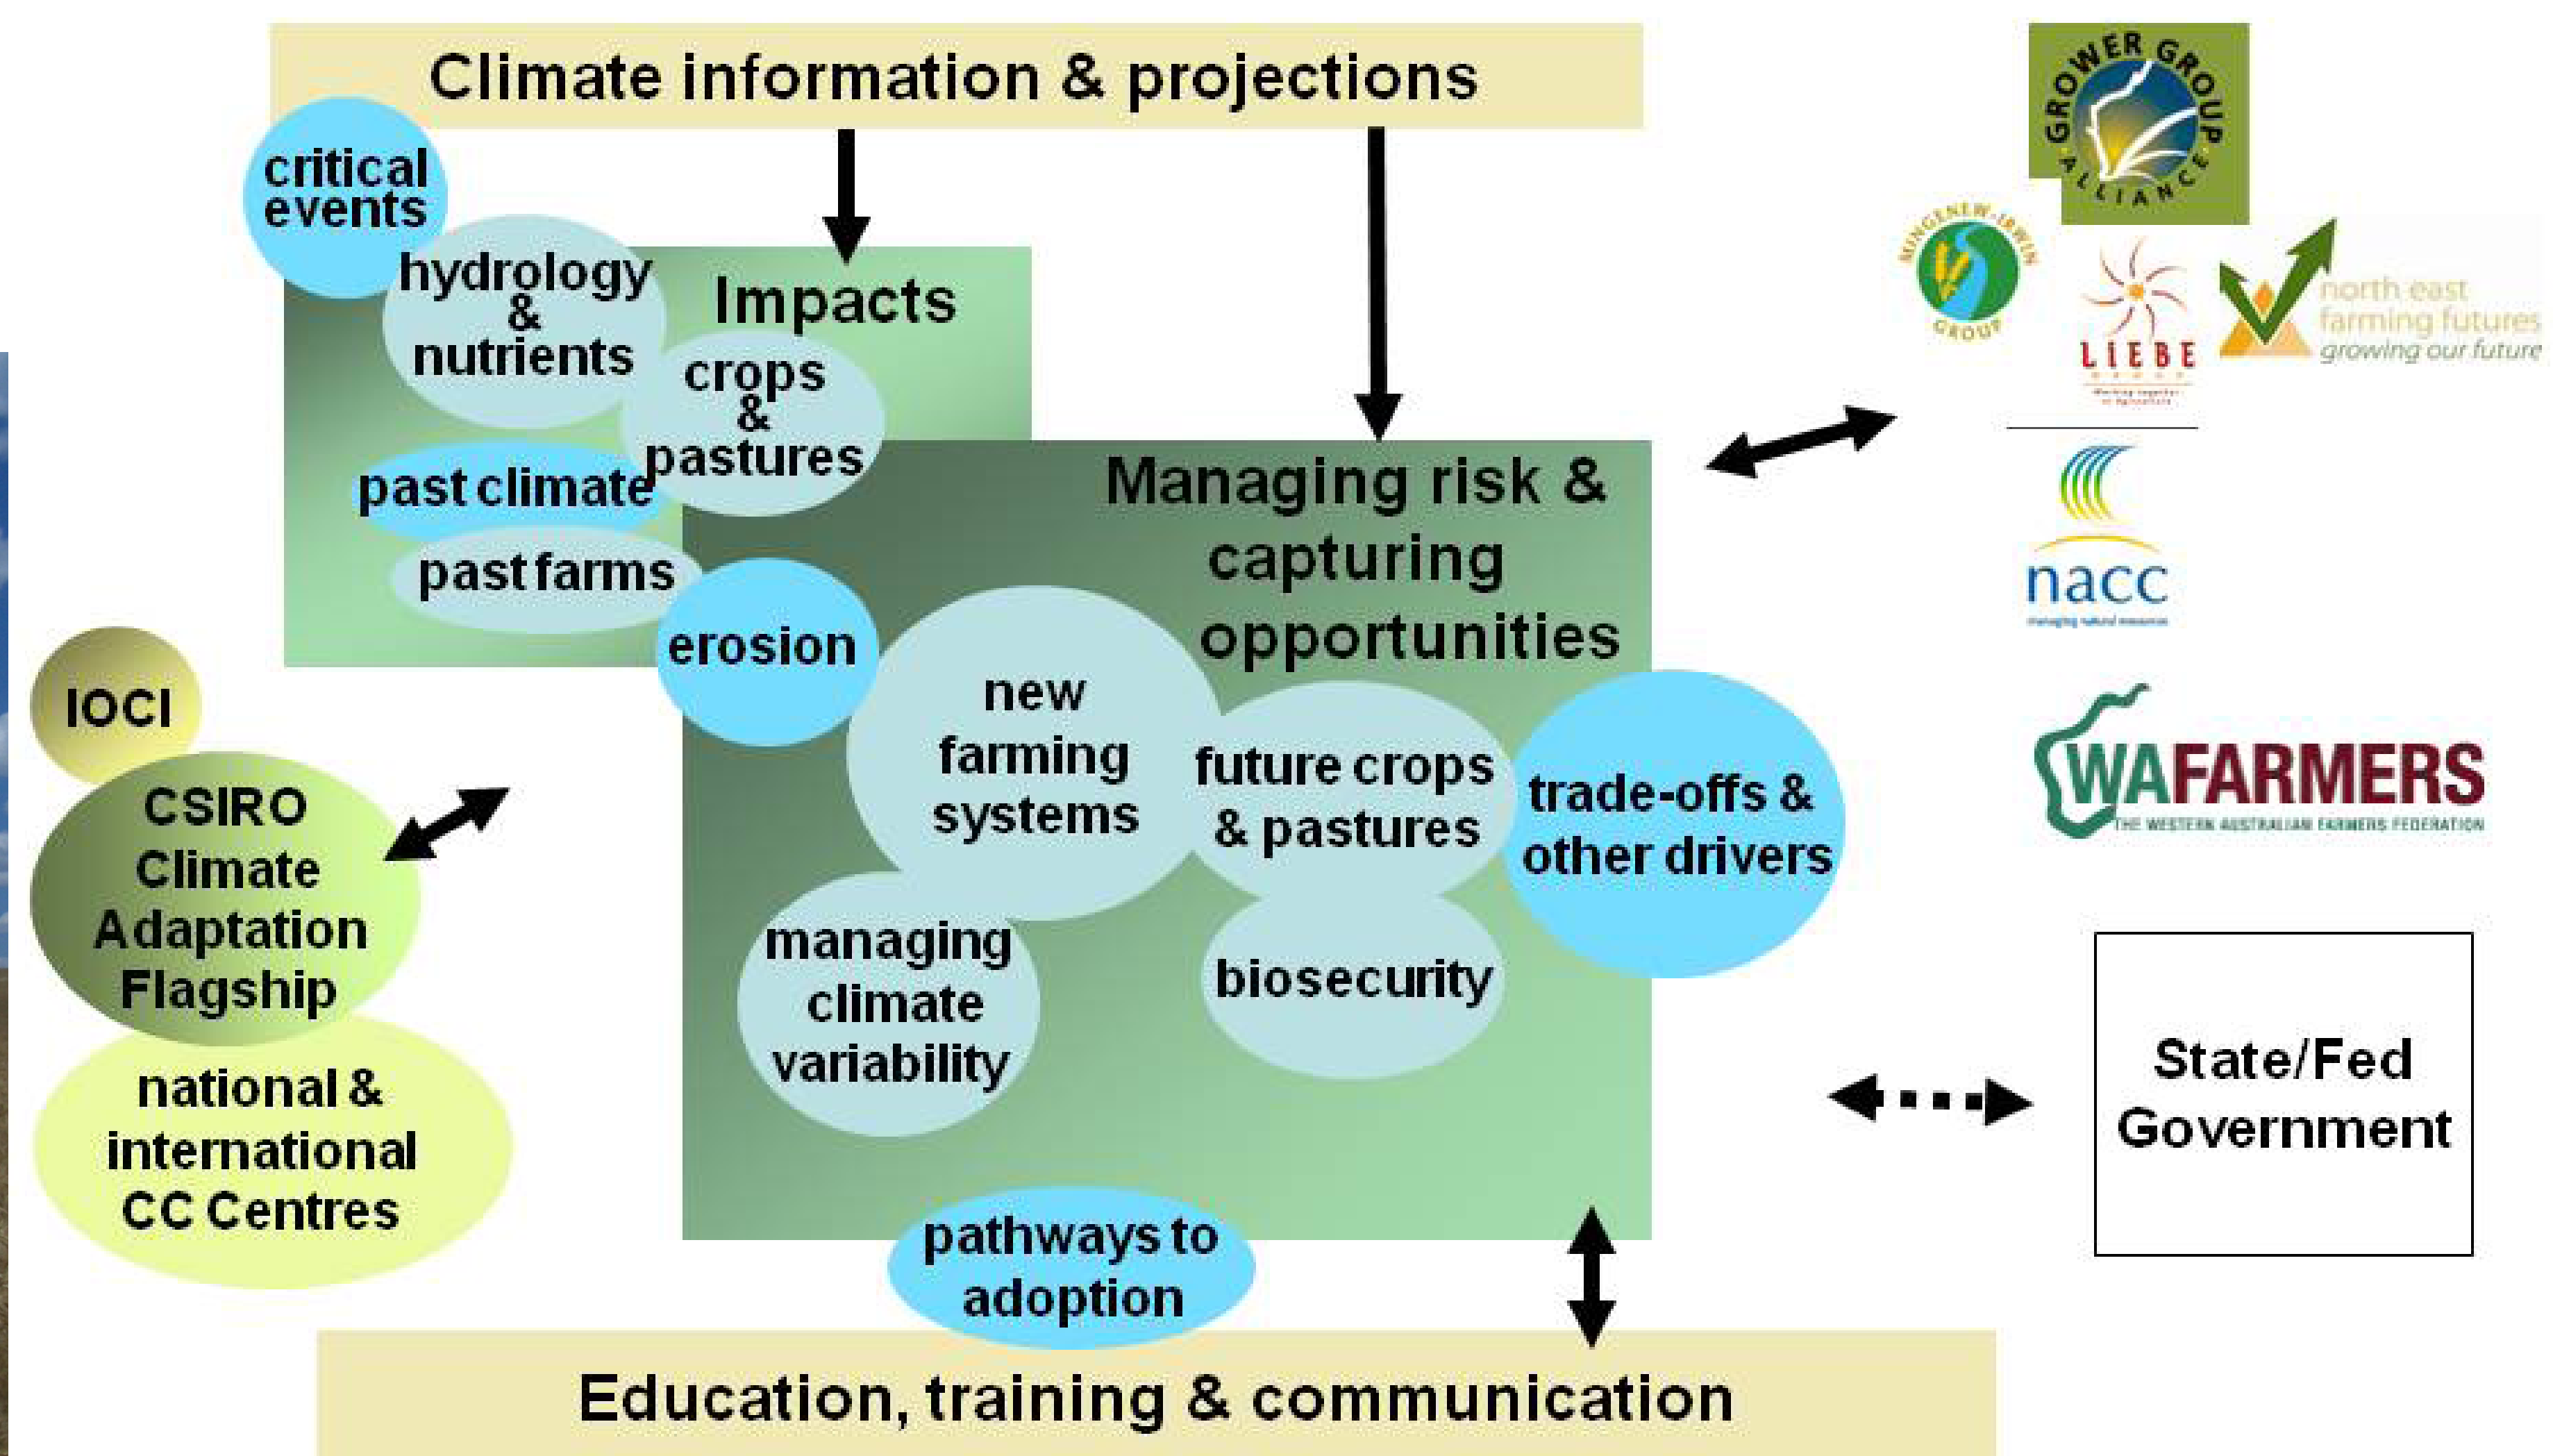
Climate information & projections

critical events

hydrology & nutrients

Impacts

crops & pastures

past climate

past farms

erosion

Managing risk & capturing opportunities

new farming systems

future crops & pastures

trade-offs & other drivers

managing climate variability

biosecurity

pathways to adoption

IOCI

CSIRO Climate Adaptation Flagship

national & international CC Centres

GROWER GROUP ALLIANCE

MINGENEW-IRWIN GROUP

LIEBE

north east farming futures growing our future

nacc

WAFARMERS THE WESTERN AUSTRALIAN FARMERS FEDERATION

State/Fed Government

Education, training & communication